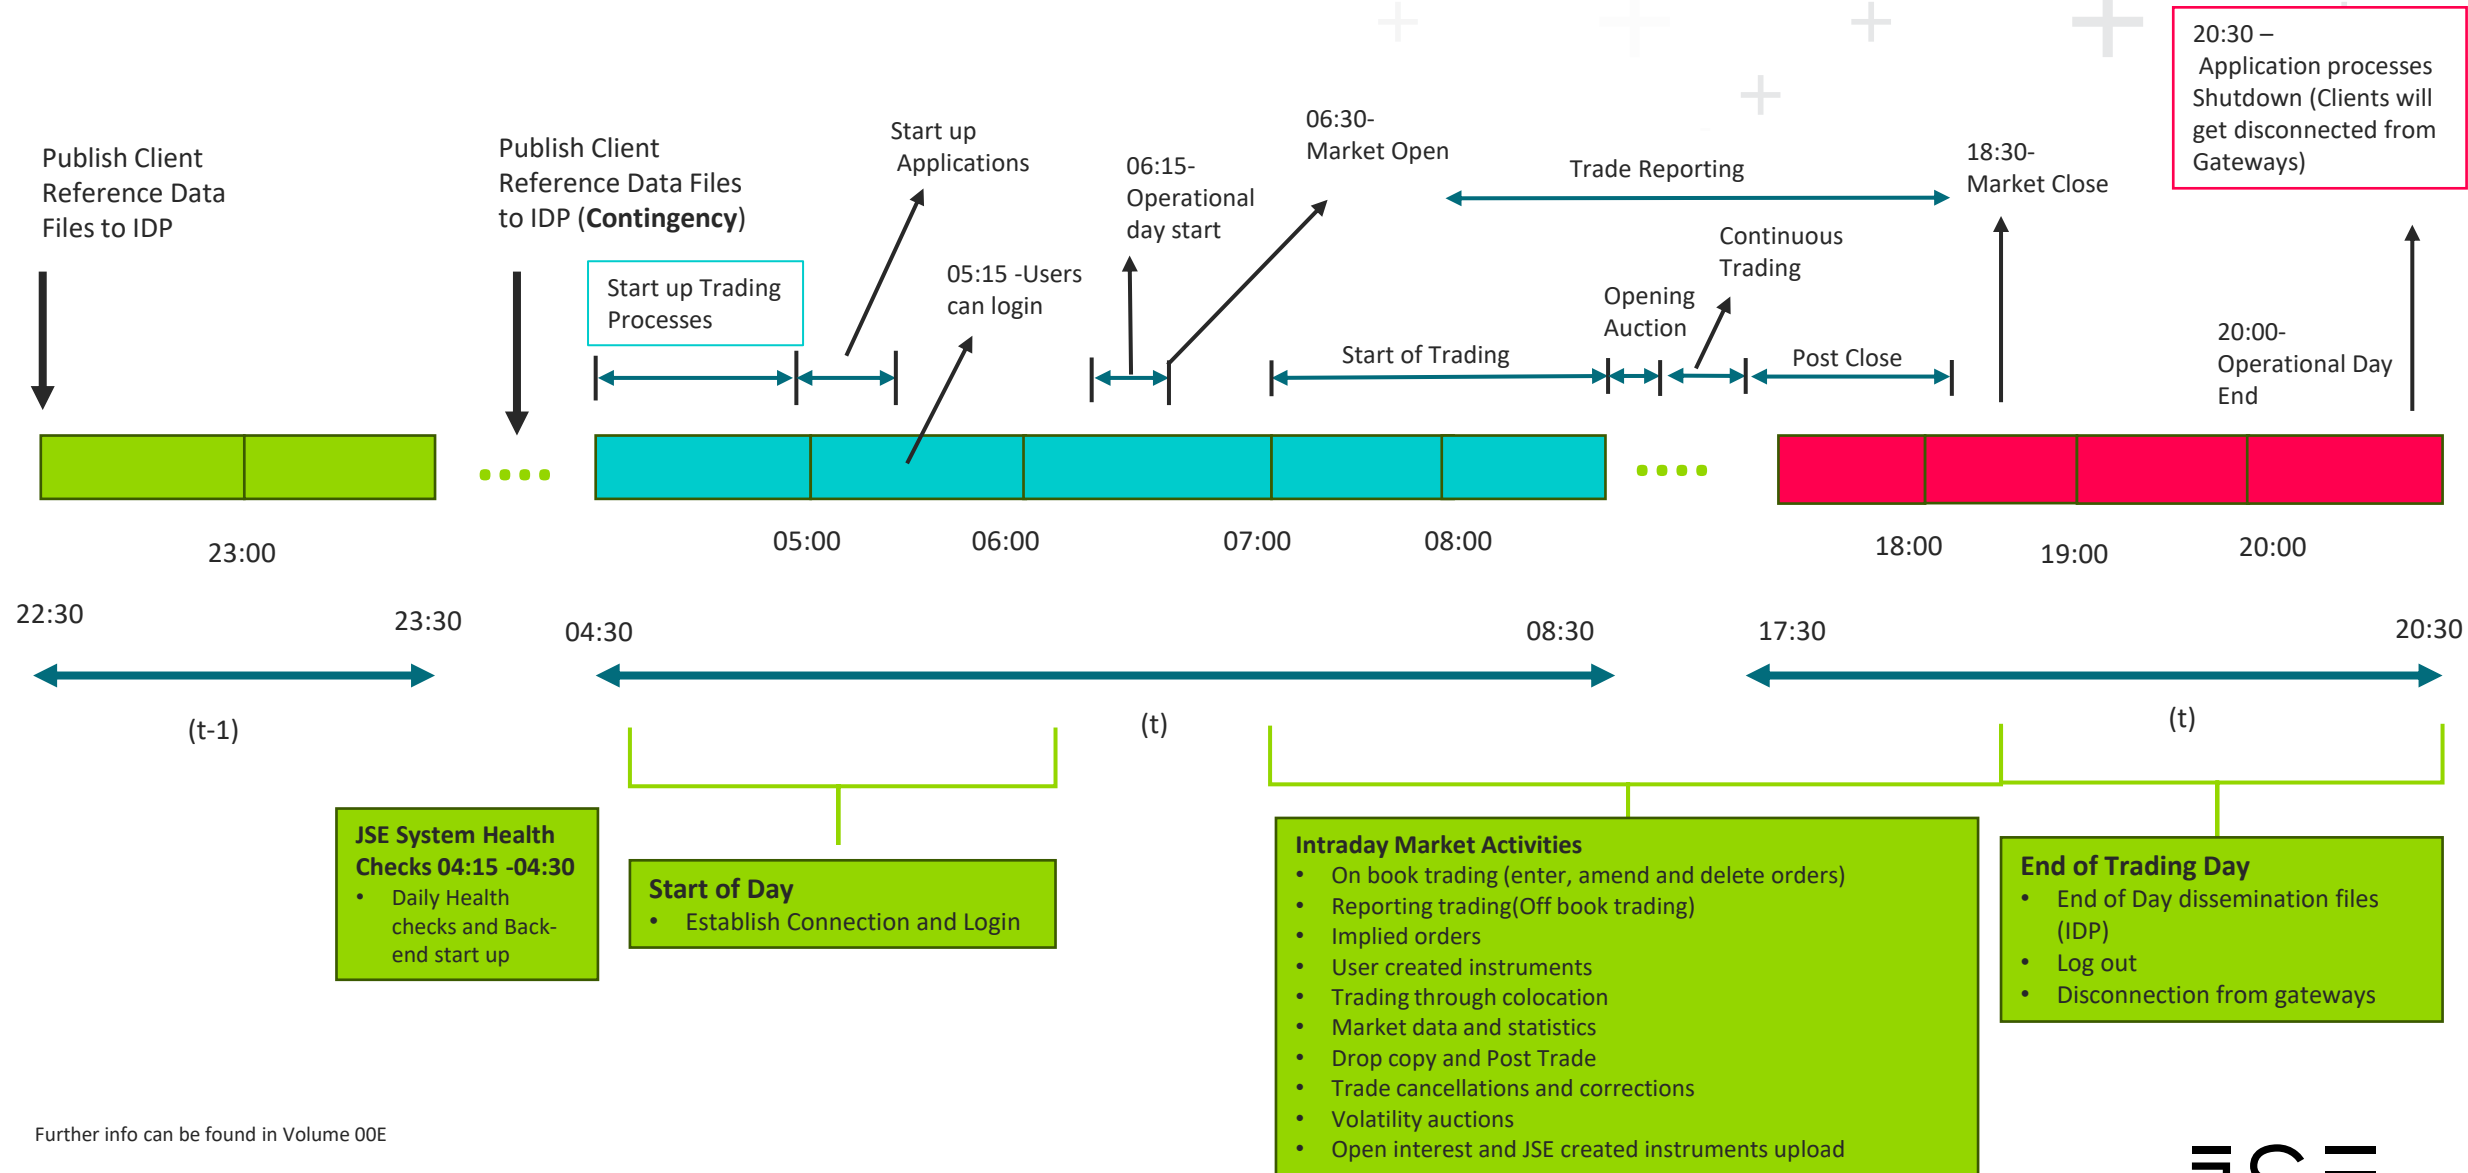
Publish Client Reference Data Files to IDP

Publish Client Reference Data Files to IDP (**Contingency**)

Start up Trading Processes

Start up Applications

05:15 -Users can login

06:15- Operational day start

06:30- Market Open

Trade Reporting

18:30- Market Close

20:30 – Application processes Shutdown (Clients will get disconnected from Gateways)

Continuous Trading

Opening Auction

Start of Trading

Post Close

20:00- Operational Day End

23:00

05:00

06:00

07:00

08:00

18:00

19:00

20:00

22:30

23:30

04:30

08:30

17:30

20:30

(t-1)

(t)

(t)

**JSE System Health Checks 04:15 -04:30**
- Daily Health checks and Back-end start up

**Start of Day**
- Establish Connection and Login

**Intraday Market Activities**
- On book trading (enter, amend and delete orders)
- Reporting trading(Off book trading)
- Implied orders
- User created instruments
- Trading through colocation
- Market data and statistics
- Drop copy and Post Trade
- Trade cancellations and corrections
- Volatility auctions
- Open interest and JSE created instruments upload

**End of Trading Day**
- End of Day dissemination files (IDP)
- Log out
- Disconnection from gateways

Further info can be found in Volume 00E

JSE